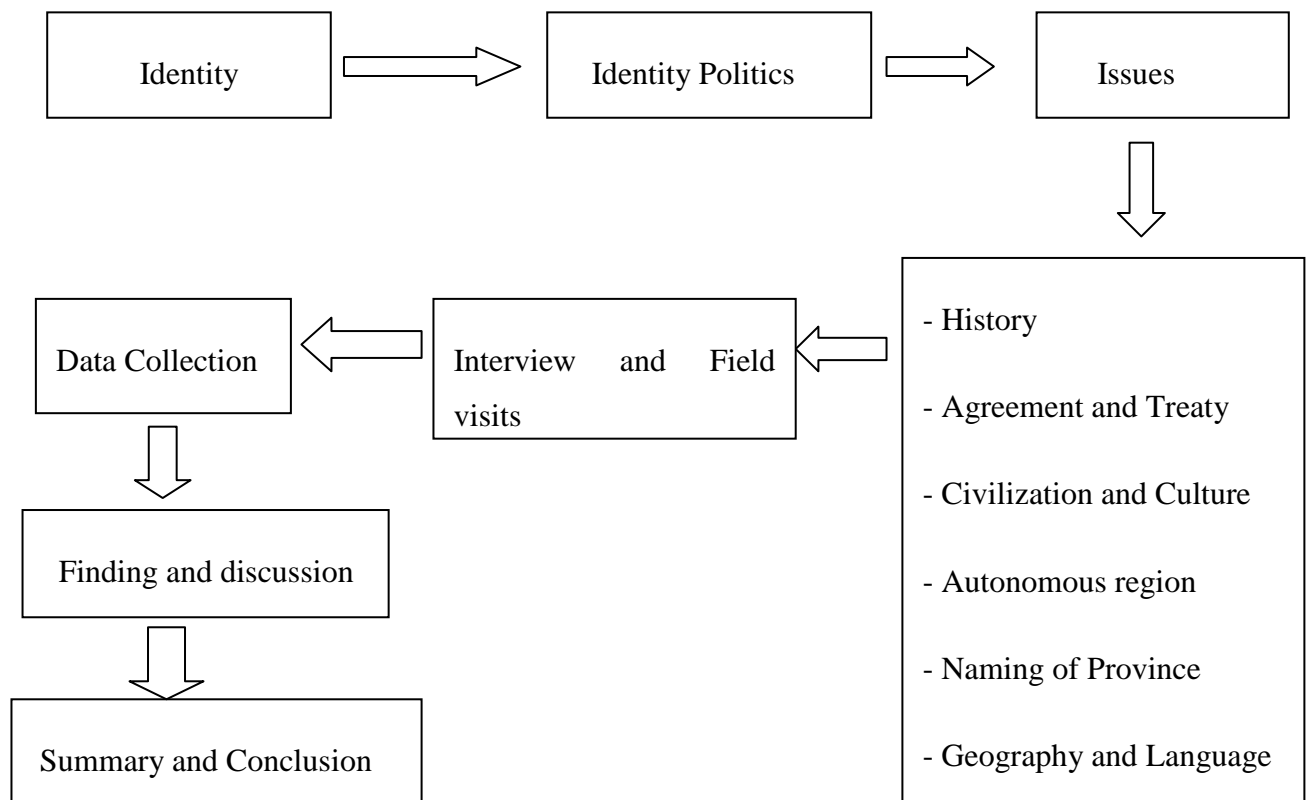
Identity

Identity Politics

Issues

- History

- Agreement and Treaty

- Civilization and Culture

- Autonomous region

- Naming of Province

- Geography and Language

Interview and Field visits

Data Collection

Finding and discussion

Summary and Conclusion